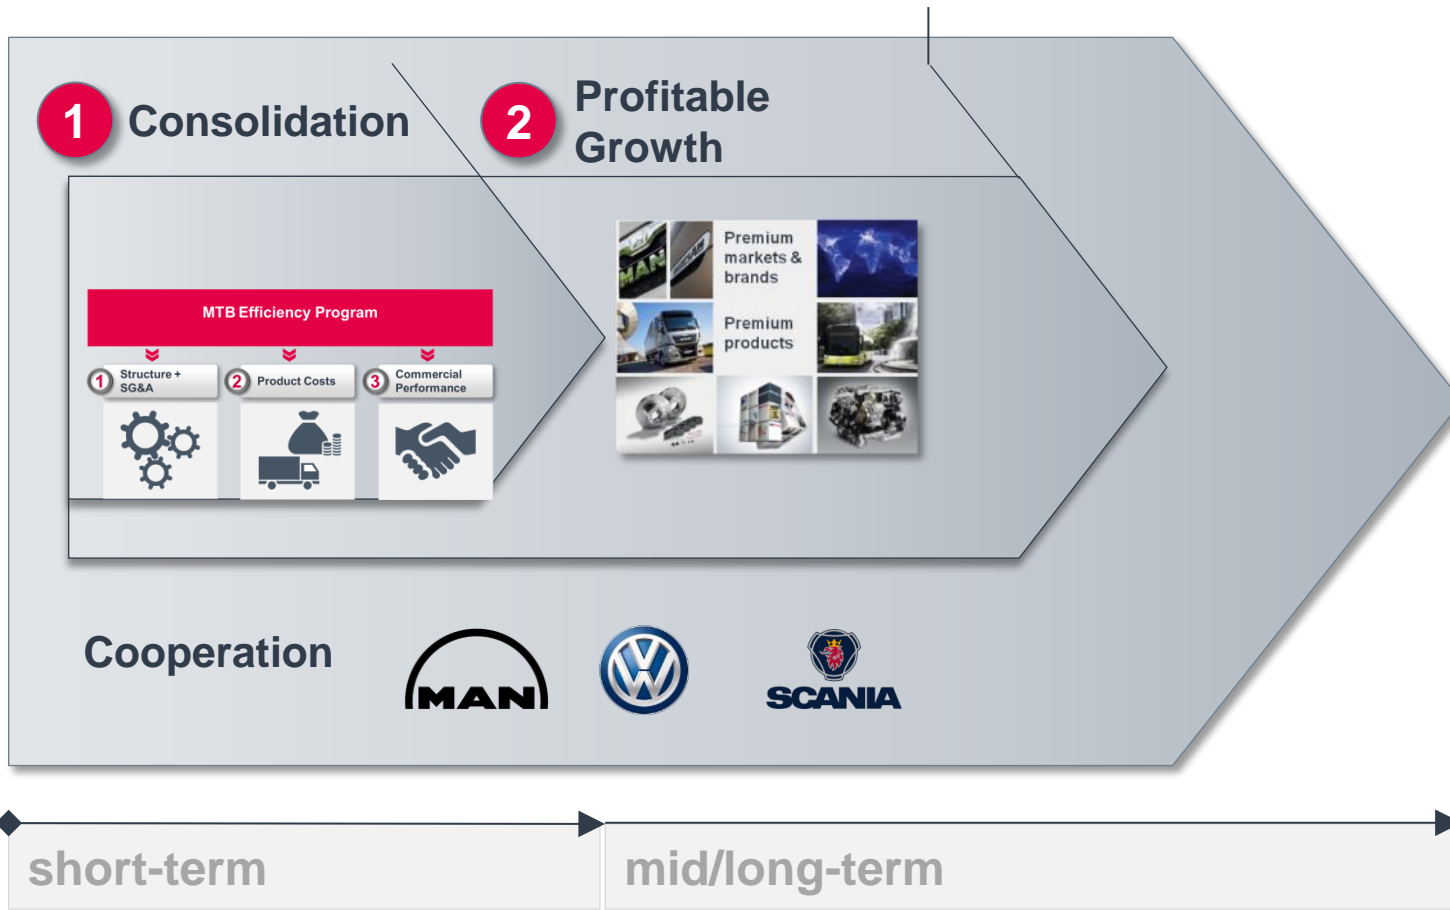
1 Consolidation

2 Profitable Growth

MTB Efficiency Program

1 Structure + SG&A

2 Product Costs

3 Commercial Performance

Premium markets & brands

Premium products

Cooperation

MAN

SCANIA

short-term

mid/long-term